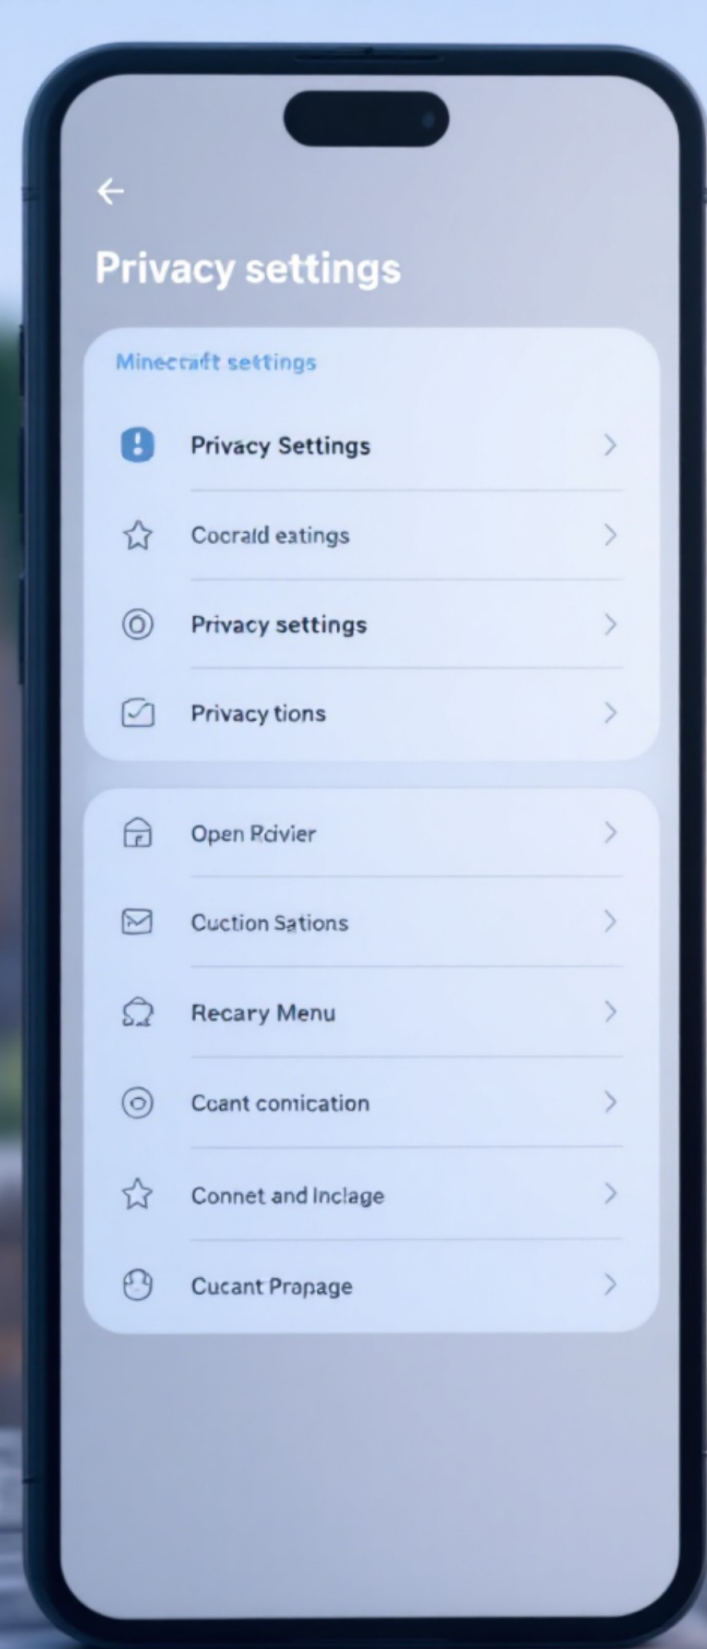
←

Privacy settings

Minecraft settings

Privacy Settings

Cocrald eatings

Privacy settings

Privacy tions

Open Rcivier

Cuction Sations

Recary Menu

Ccant comication

Connet and Inclage

Cucant Prapage